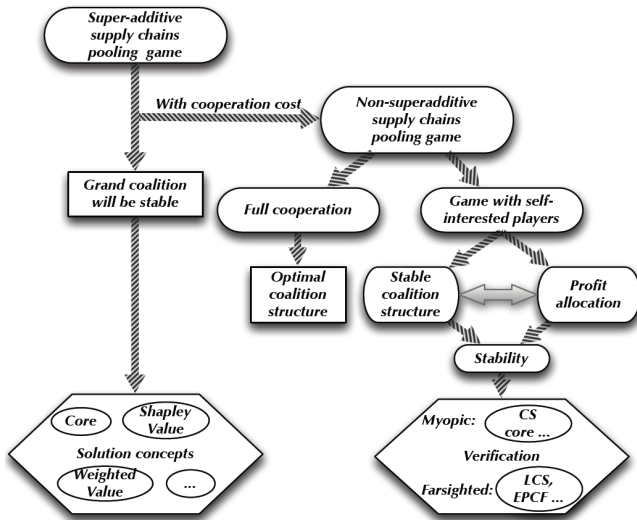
Super-additive supply chains pooling game

With cooperation cost

Non-superadditive supply chains pooling game

Grand coalition will be stable

Full cooperation

Game with self-interested players

Optimal coalition structure

Stable coalition structure

Profit allocation

Stability

Core

Shapley Value

Solution concepts

Weighted Value

...

Myopic:

CS core ...

Verification

Farsighted:

LCS, EPCF ...